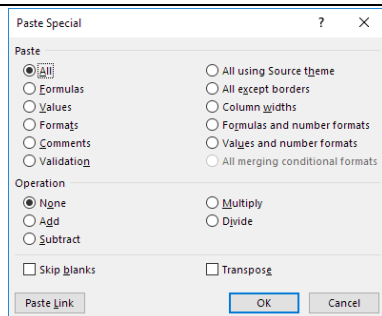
Paste Special ? ×

Paste

All
Formulas
Values
Formats
Comments
Validation

All using Source theme
All except borders
Column widths
Formulas and number formats
Values and number formats
All merging conditional formats

Operation

None
Add
Subtract

Multiply
Divide

Skip blanks
Transpose

Paste Link
OK
Cancel